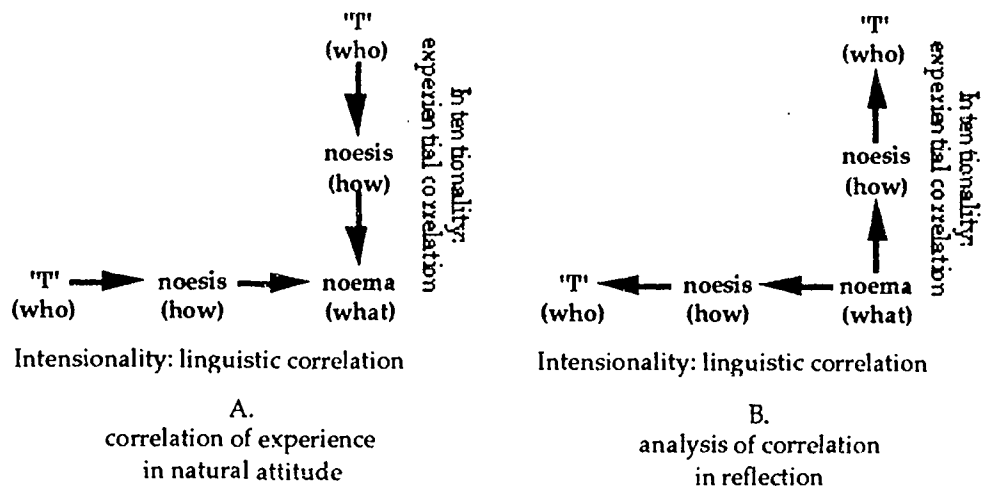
"I"
(who)

noesis
(how)

"I"
(who)

noesis
(how)

noema
(what)

Intentionality: experiential correlation

Intensionality: linguistic correlation

A.
correlation of experience
in natural attitude

"I"
(who)

noesis
(how)

"I"
(who)

noesis
(how)

noema
(what)

Intentionality: experiential correlation

Intensionality: linguistic correlation

B.
analysis of correlation
in reflection